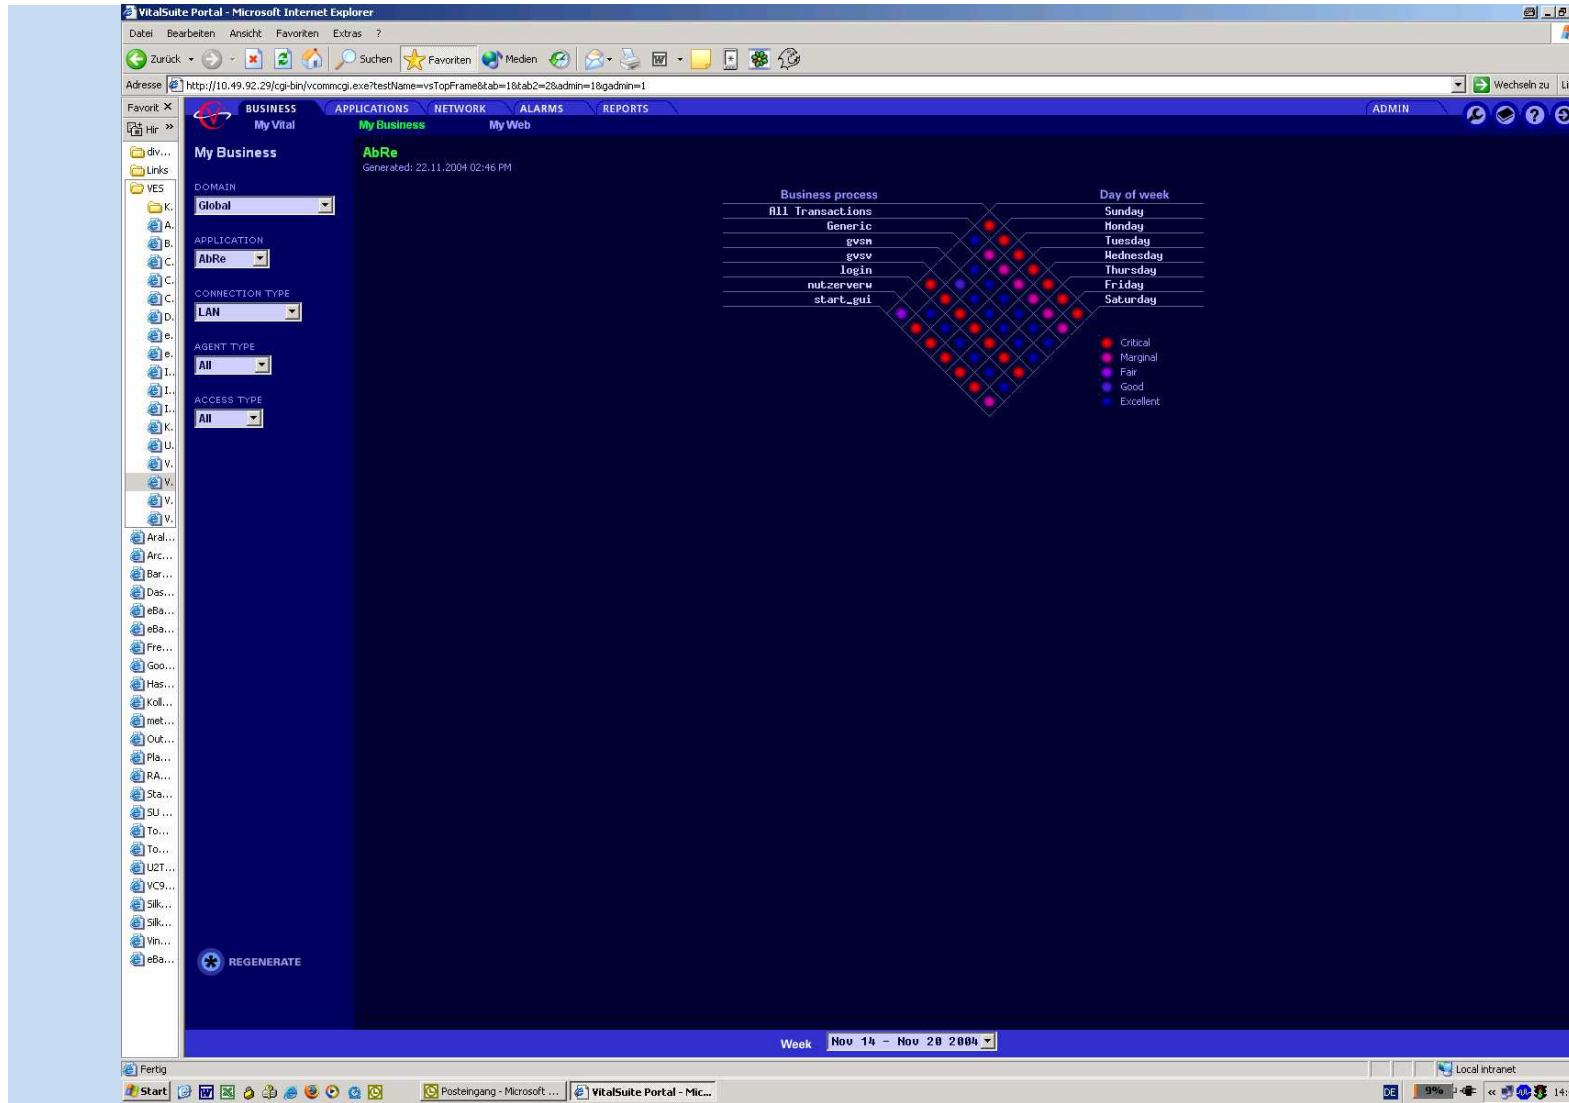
VitalSuite Portal - Microsoft Internet Explorer

Datei Bearbeiten Ansicht Favoriten Extras ?

Zurück Suchen Favoriten Medien

Adresse http://10.49.92.29/cgi-bin/vcommcgi.exe?testName=vsTopFrame&tab=1&tab2=2&admin=1&gadmin=1

Wechseln zu

Favorit ×

Hir »

div...
Links
VES
K.
A.
B.
C.
C.
C.
D.
e.
e.
I.
I.
I.
K.
U.
V.
V.
V.
V.
Aral...
Arc...
Bar...
Das...
eBa...
eBa...
Fre...
Goo...
Has...
Koll...
met...
Out...
Pla...
RA...
Sta...
SU ...
To...
To...
U2T...
VC9...
Silk...
Silk...
Vin...
eBa...

BUSINESS APPLICATIONS NETWORK ALARMS REPORTS ADMIN

My Vital My Business My Web

My Business

DOMAIN
Global

APPLICATION
AbRe

CONNECTION TYPE
LAN

AGENT TYPE
All

ACCESS TYPE
All

REGENERATE

AbRe
Generated: 22.11.2004 02:46 PM

Business process
All Transactions
Generic
gvsm
gvsv
login
nutzerverw
start_gui

Day of week
Sunday
Monday
Tuesday
Wednesday
Thursday
Friday
Saturday

Critical
Marginal
Fair
Good
Excellent

Week Nov 14 - Nov 20 2004

Fertig

Local intranet

Start Posteingang - Microsoft ... VitalSuite Portal - Mic...

DE 9% 14: